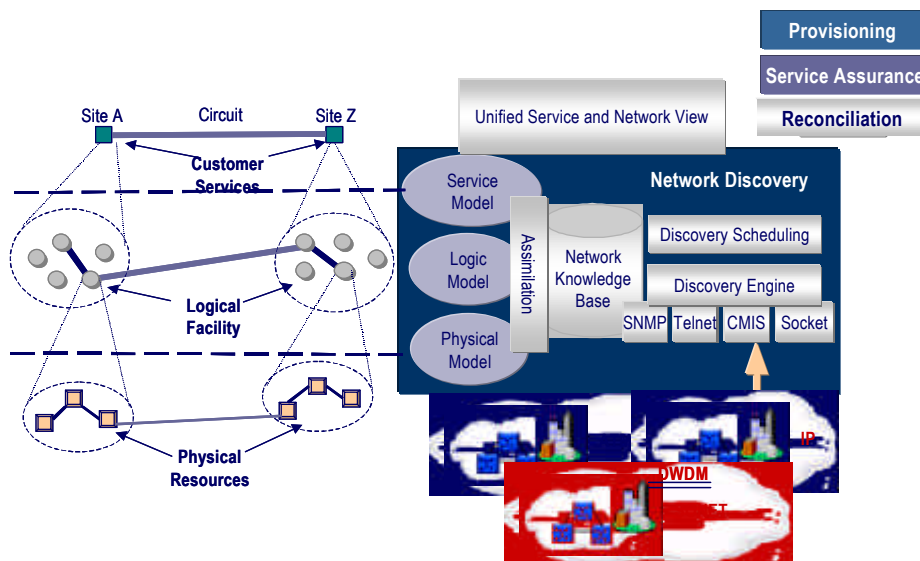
Provisioning

Service Assurance

Reconciliation

Site A

Circuit

Site Z

Customer Services

Logical Facility

Physical Resources

Unified Service and Network View

Network Discovery

Service Model

Logic Model

Physical Model

Assimilation

Network Knowledge Base

Discovery Scheduling

Discovery Engine

SNMP

Telnet

CMIS

Socket

IP

DWDM

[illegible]